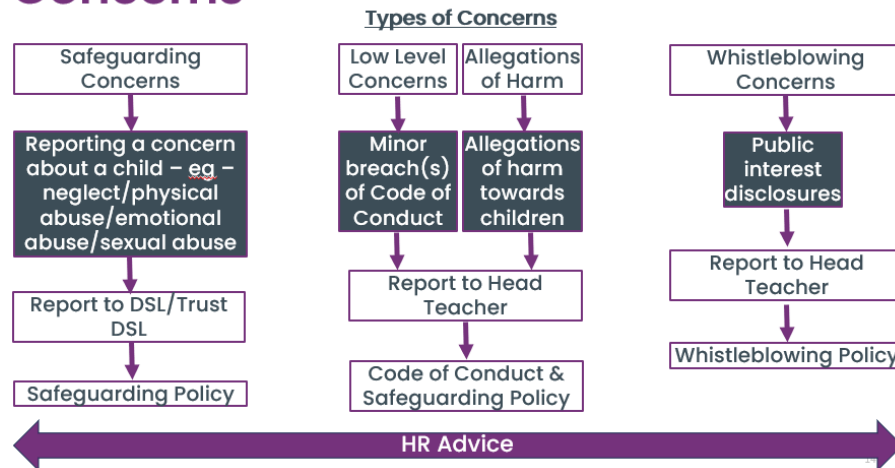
Concerns

Types of Concerns

Safeguarding Concerns

Reporting a concern about a child – eg – neglect/physical abuse/emotional abuse/sexual abuse

Report to DSL/Trust DSL

Safeguarding Policy

Low Level Concerns

Minor breach(s) of Code of Conduct

Allegations of Harm

Allegations of harm towards children

Report to Head Teacher

Code of Conduct & Safeguarding Policy

Whistleblowing Concerns

Public interest disclosures

Report to Head Teacher

Whistleblowing Policy

HR Advice